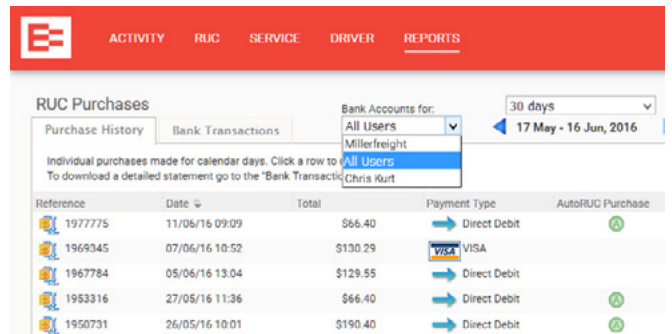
ACTIVITY RUC SERVICE DRIVER REPORTS

RUC Purchases

Purchase History Bank Transactions

Bank Accounts for:
All Users
Millerfreight
All Users
Chris Kurt

30 days
17 May - 16 Jun, 2016

Individual purchases made for calendar days. Click a row to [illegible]
To download a detailed statement go to the "Bank Transacti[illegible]

| Reference | Date | Total | Payment Type | AutoRUC Purchase |
|---|---|---|---|---|
| 1977775 | 11/06/16 09:09 | $66.40 | Direct Debit | A |
| 1969345 | 07/06/16 10:52 | $130.29 | VISA VISA | |
| 1967784 | 05/06/16 13:04 | $129.55 | Direct Debit | |
| 1953316 | 27/05/16 11:36 | $66.40 | Direct Debit | A |
| 1950731 | 26/05/16 10:01 | $190.40 | Direct Debit | A |